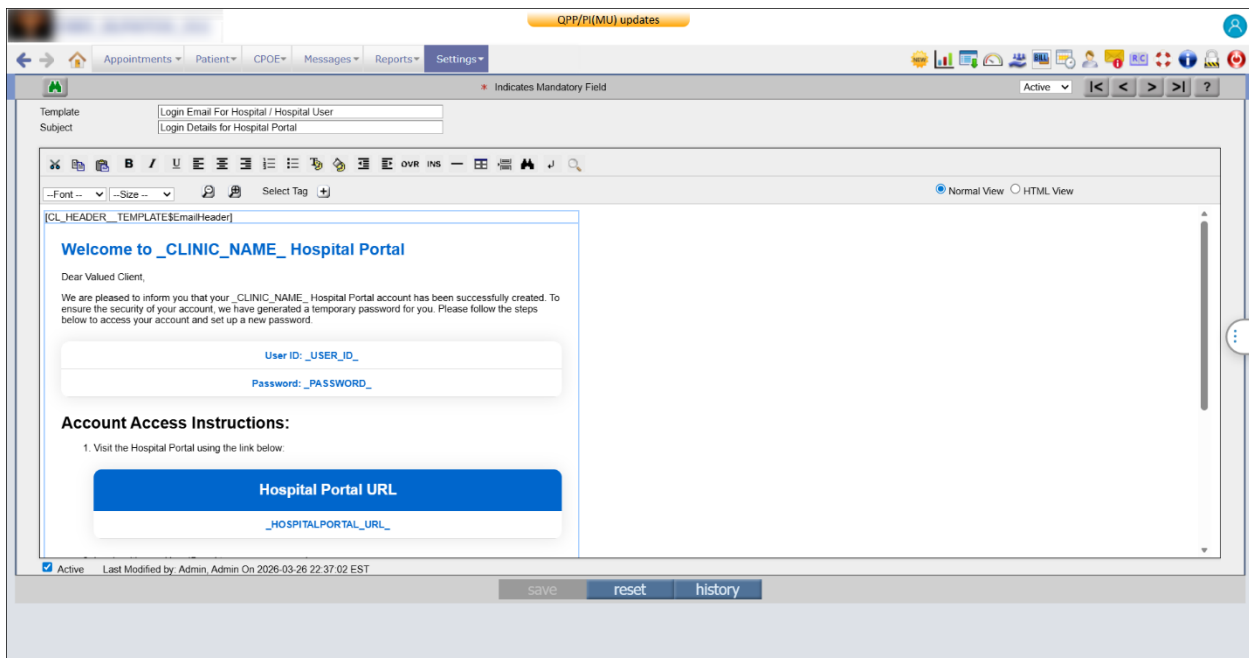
QPP/PI(MU) updates

Appointments Patient CPOE Messages Reports Settings

* Indicates Mandatory Field

Active

|< < > >| ?

Template Login Email For Hospital / Hospital User
Subject Login Details for Hospital Portal

OVR INS

--Font-- --Size-- Select Tag

Normal View HTML View

[CL_HEADER__TEMPLATE$EmailHeader]

Welcome to _CLINIC_NAME_ Hospital Portal

Dear Valued Client,

We are pleased to inform you that your _CLINIC_NAME_ Hospital Portal account has been successfully created. To ensure the security of your account, we have generated a temporary password for you. Please follow the steps below to access your account and set up a new password.

User ID: _USER_ID_

Password: _PASSWORD_

Account Access Instructions:

1. Visit the Hospital Portal using the link below:

Hospital Portal URL

_HOSPITALPORTAL_URL_

Active Last Modified by: Admin, Admin On 2026-03-26 22:37:02 EST

save reset history